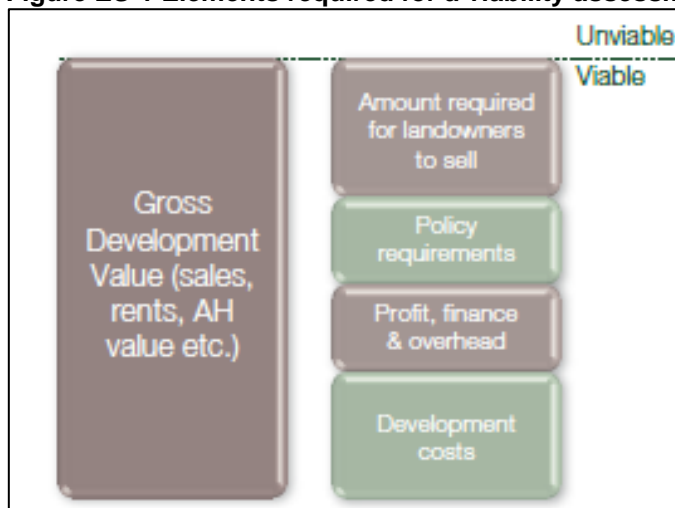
Figure 20-1 Elements required for a viability assessm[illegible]

Unviable
Viable

Gross Development Value (sales, rents, AH value etc.)

Amount required for landowners to sell

Policy requirements

Profit, finance & overhead

Development costs